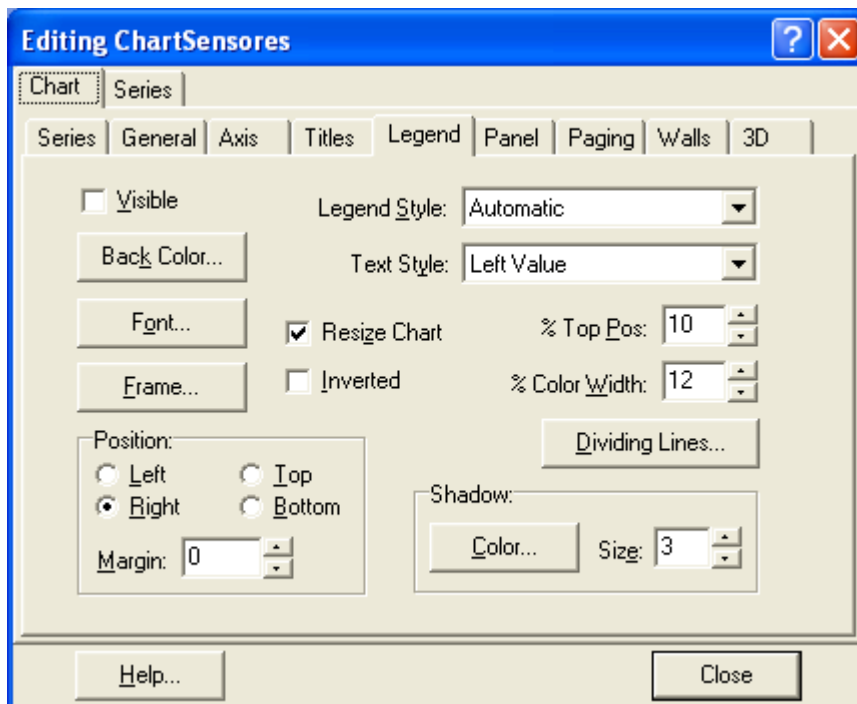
Editing ChartSensores

?

X

Chart

Series

Series

General

Axis

Titles

Legend

Panel

Paging

Walls

3D

Visible

Legend Style: Automatic

Back Color...

Text Style: Left Value

Font...

Resize Chart

% Top Pos: 10

Frame...

Inverted

% Color Width: 12

Dividing Lines...

Position:

Left

Top

Right

Bottom

Margin: 0

Shadow:

Color...

Size: 3

Help...

Close